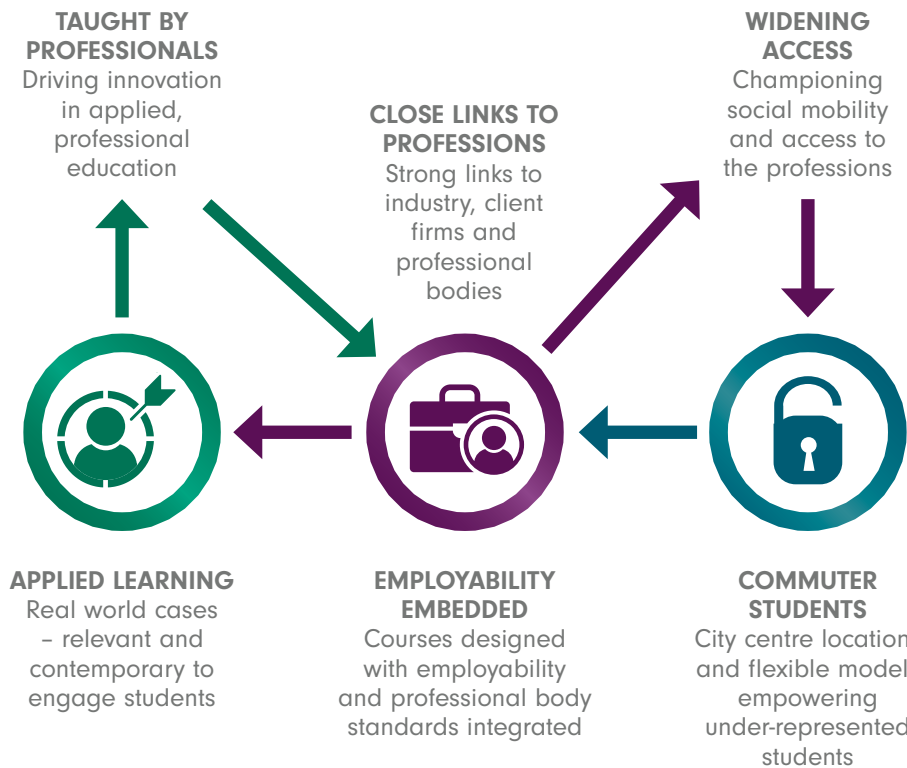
TAUGHT BY PROFESSIONALS
Driving innovation in applied, professional education

CLOSE LINKS TO PROFESSIONS
Strong links to industry, client firms and professional bodies

WIDENING ACCESS
Championing social mobility and access to the professions

APPLIED LEARNING
Real world cases – relevant and contemporary to engage students

EMPLOYABILITY EMBEDDED
Courses designed with employability and professional body standards integrated

COMMUTER STUDENTS
City centre location and flexible model empowering under-represented students